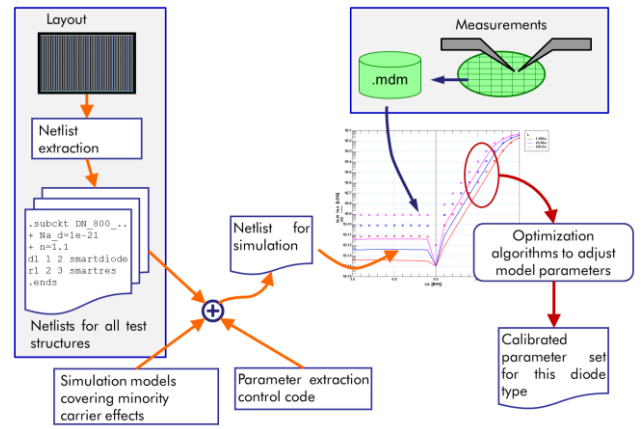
Layout

Netlist extraction

.subckt DN_800_..
+ Na_d=1e-21
+ n=1.1
d1 1 2 smartdiode
r1 2 3 smartres
.ends

Netlists for all test structures

Measurements

.mdm

Netlist for simulation

Optimization algorithms to adjust model parameters

Calibrated parameter set for this diode type

Simulation models covering minority carrier effects

Parameter extraction control code